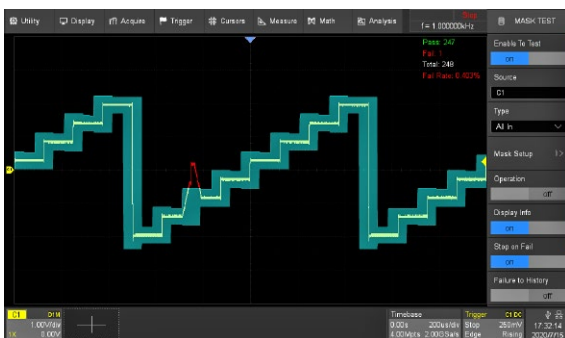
Utility Display Acquire Trigger Cursors Measure Math Analysis Stop f = 1.000000kHz MASK TEST

Pass: 247
Fail: 1
Total: 248
Fail Rate: 0.403%

Enable To Test
on
Source
C1
Type
All In
Mask Setup
Operation
off
Display Info
on
Stop on Fail
on
Failure to History
off

C1 DC1M 1.00V/div 0.00V
Timebase 0.00s 200us/div 4.00Mpts 2.00GSa/s
Trigger C1 DC Stop 250mV Edge Rising
17:32:14 2020/07/15